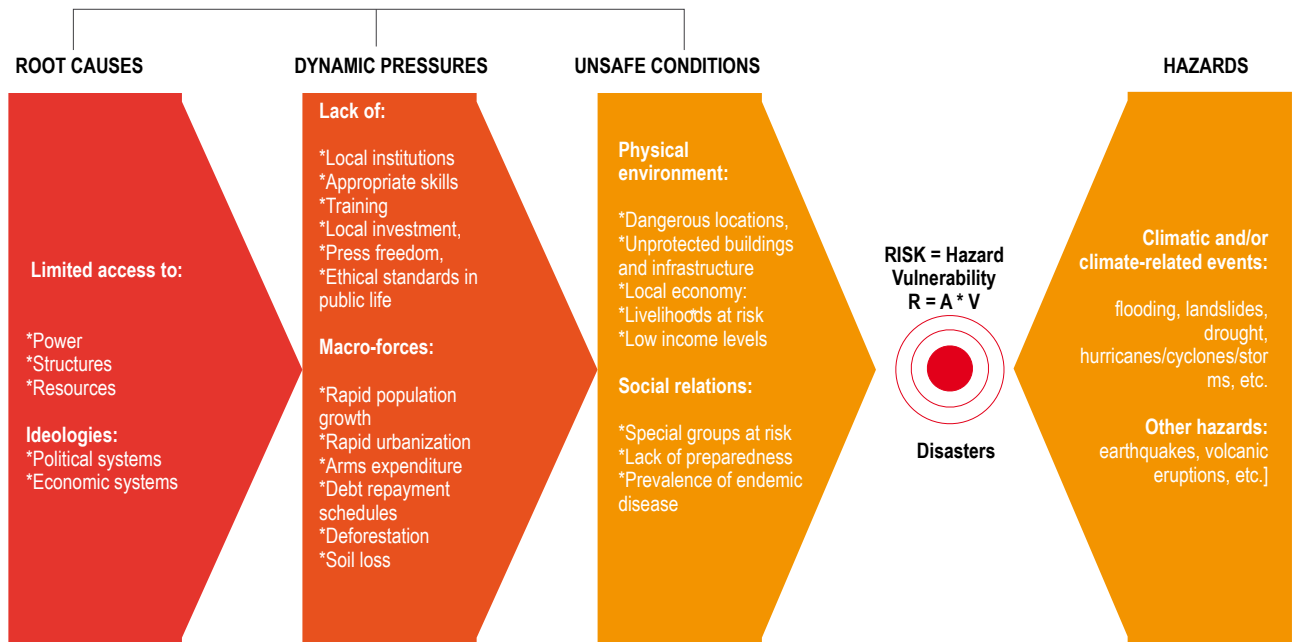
ROOT CAUSES

DYNAMIC PRESSURES

UNSAFE CONDITIONS

HAZARDS

Limited access to:

*Power
*Structures
*Resources

Ideologies:
*Political systems
*Economic systems

Lack of:

*Local institutions
*Appropriate skills
*Training
*Local investment,
*Press freedom,
*Ethical standards in public life

Macro-forces:

*Rapid population growth
*Rapid urbanization
*Arms expenditure
*Debt repayment schedules
*Deforestation
*Soil loss

Physical environment:

*Dangerous locations,
*Unprotected buildings and infrastructure
*Local economy:
*Livelihoods at risk
*Low income levels

Social relations:

*Special groups at risk
*Lack of preparedness
*Prevalence of endemic disease

RISK = Hazard
Vulnerability
R = A * V

Disasters

Climatic and/or climate-related events:

flooding, landslides, drought, hurricanes/cyclones/storms, etc.

Other hazards:
earthquakes, volcanic eruptions, etc.]